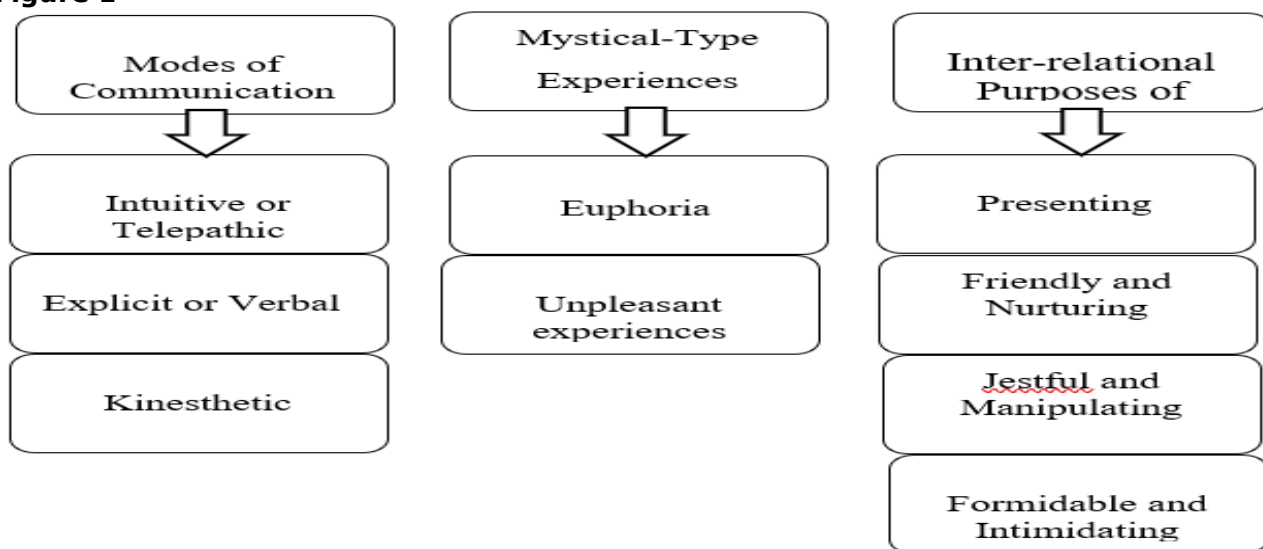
Figure 1

Modes of Communication

Intuitive or Telepathic

Explicit or Verbal

Kinesthetic

Mystical-Type Experiences

Euphoria

Unpleasant experiences

Inter-relational Purposes of

Presenting

Friendly and Nurturing

Jestful and Manipulating

Formidable and Intimidating